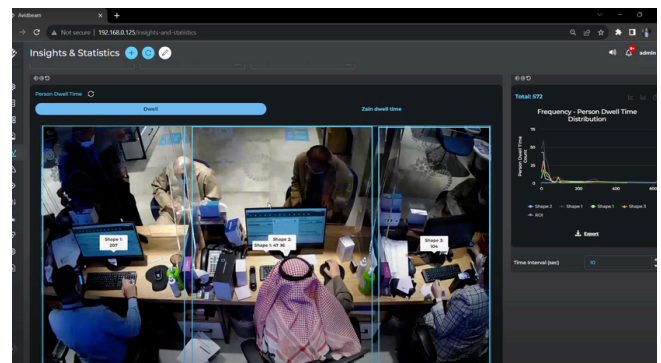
Avidbeam

Not secure | 192.168.0.125/insights-and-statistics

Insights & Statistics

admin

Person Dwell Time

Dwell

Zain dwell time

Shape 1: 207

Shape 2:

Shape 1: 47.96

Shape 3: 104

Total: 572

Frequency - Person Dwell Time Distribution

Person Dwell Time Count

75

50

25

0

0

200

400

600

Shape 2

Shape 1

Shape 1

Shape 3

ROI

Export

Time Interval (sec)

10